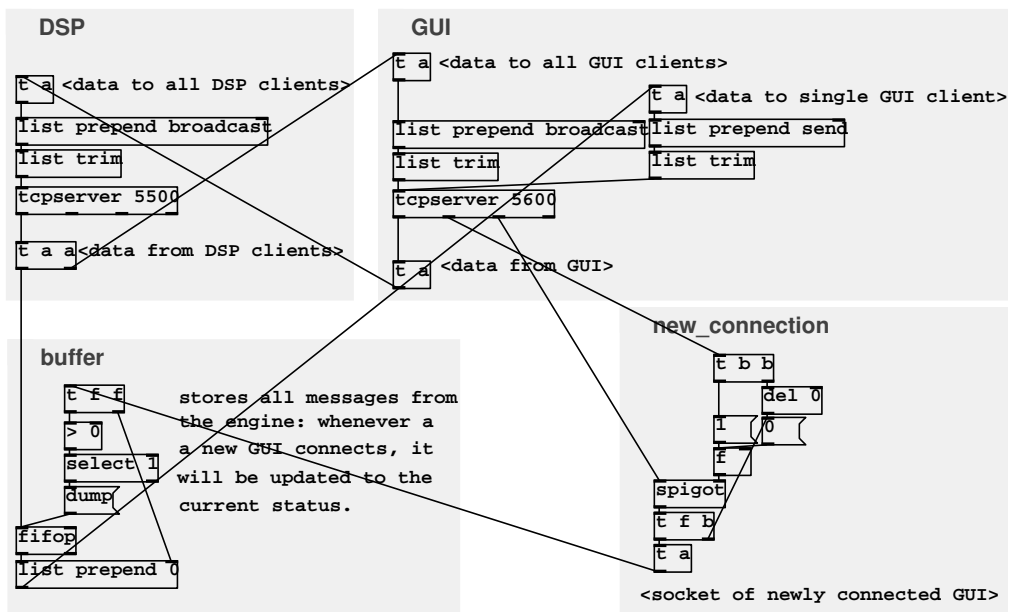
DSP

t a <data to all DSP clients>

list prepend broadcast

list trim

tcpserver 5500

t a a <data from DSP clients>

GUI

t a <data to all GUI clients>

t a <data to single GUI client>

list prepend broadcast

list prepend send

list trim

list trim

tcpserver 5600

t a <data from GUI>

new_connection

t b b

del 0

1

0

f

spigot

t f b

t a

<socket of newly connected GUI>

buffer

t f f

> 0

select 1

dump

fifop

list prepend 0

stores all messages from the engine: whenever a a new GUI connects, it will be updated to the current status.